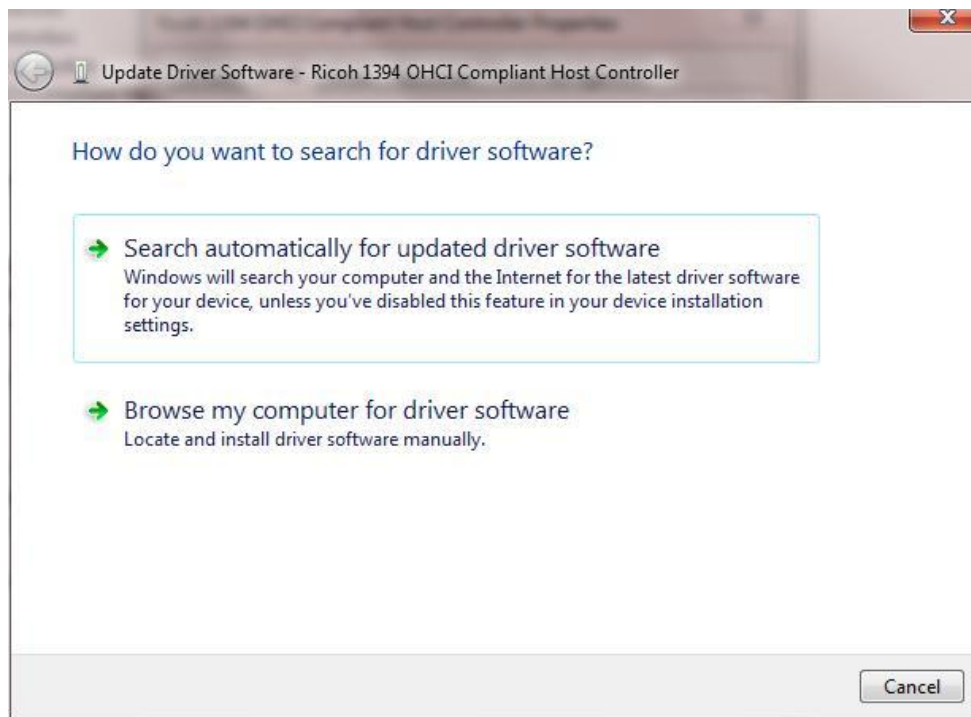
Update Driver Software - Ricoh 1394 OHCI Compliant Host Controller

How do you want to search for driver software?

Search automatically for updated driver software
Windows will search your computer and the Internet for the latest driver software for your device, unless you've disabled this feature in your device installation settings.

Browse my computer for driver software
Locate and install driver software manually.

Cancel